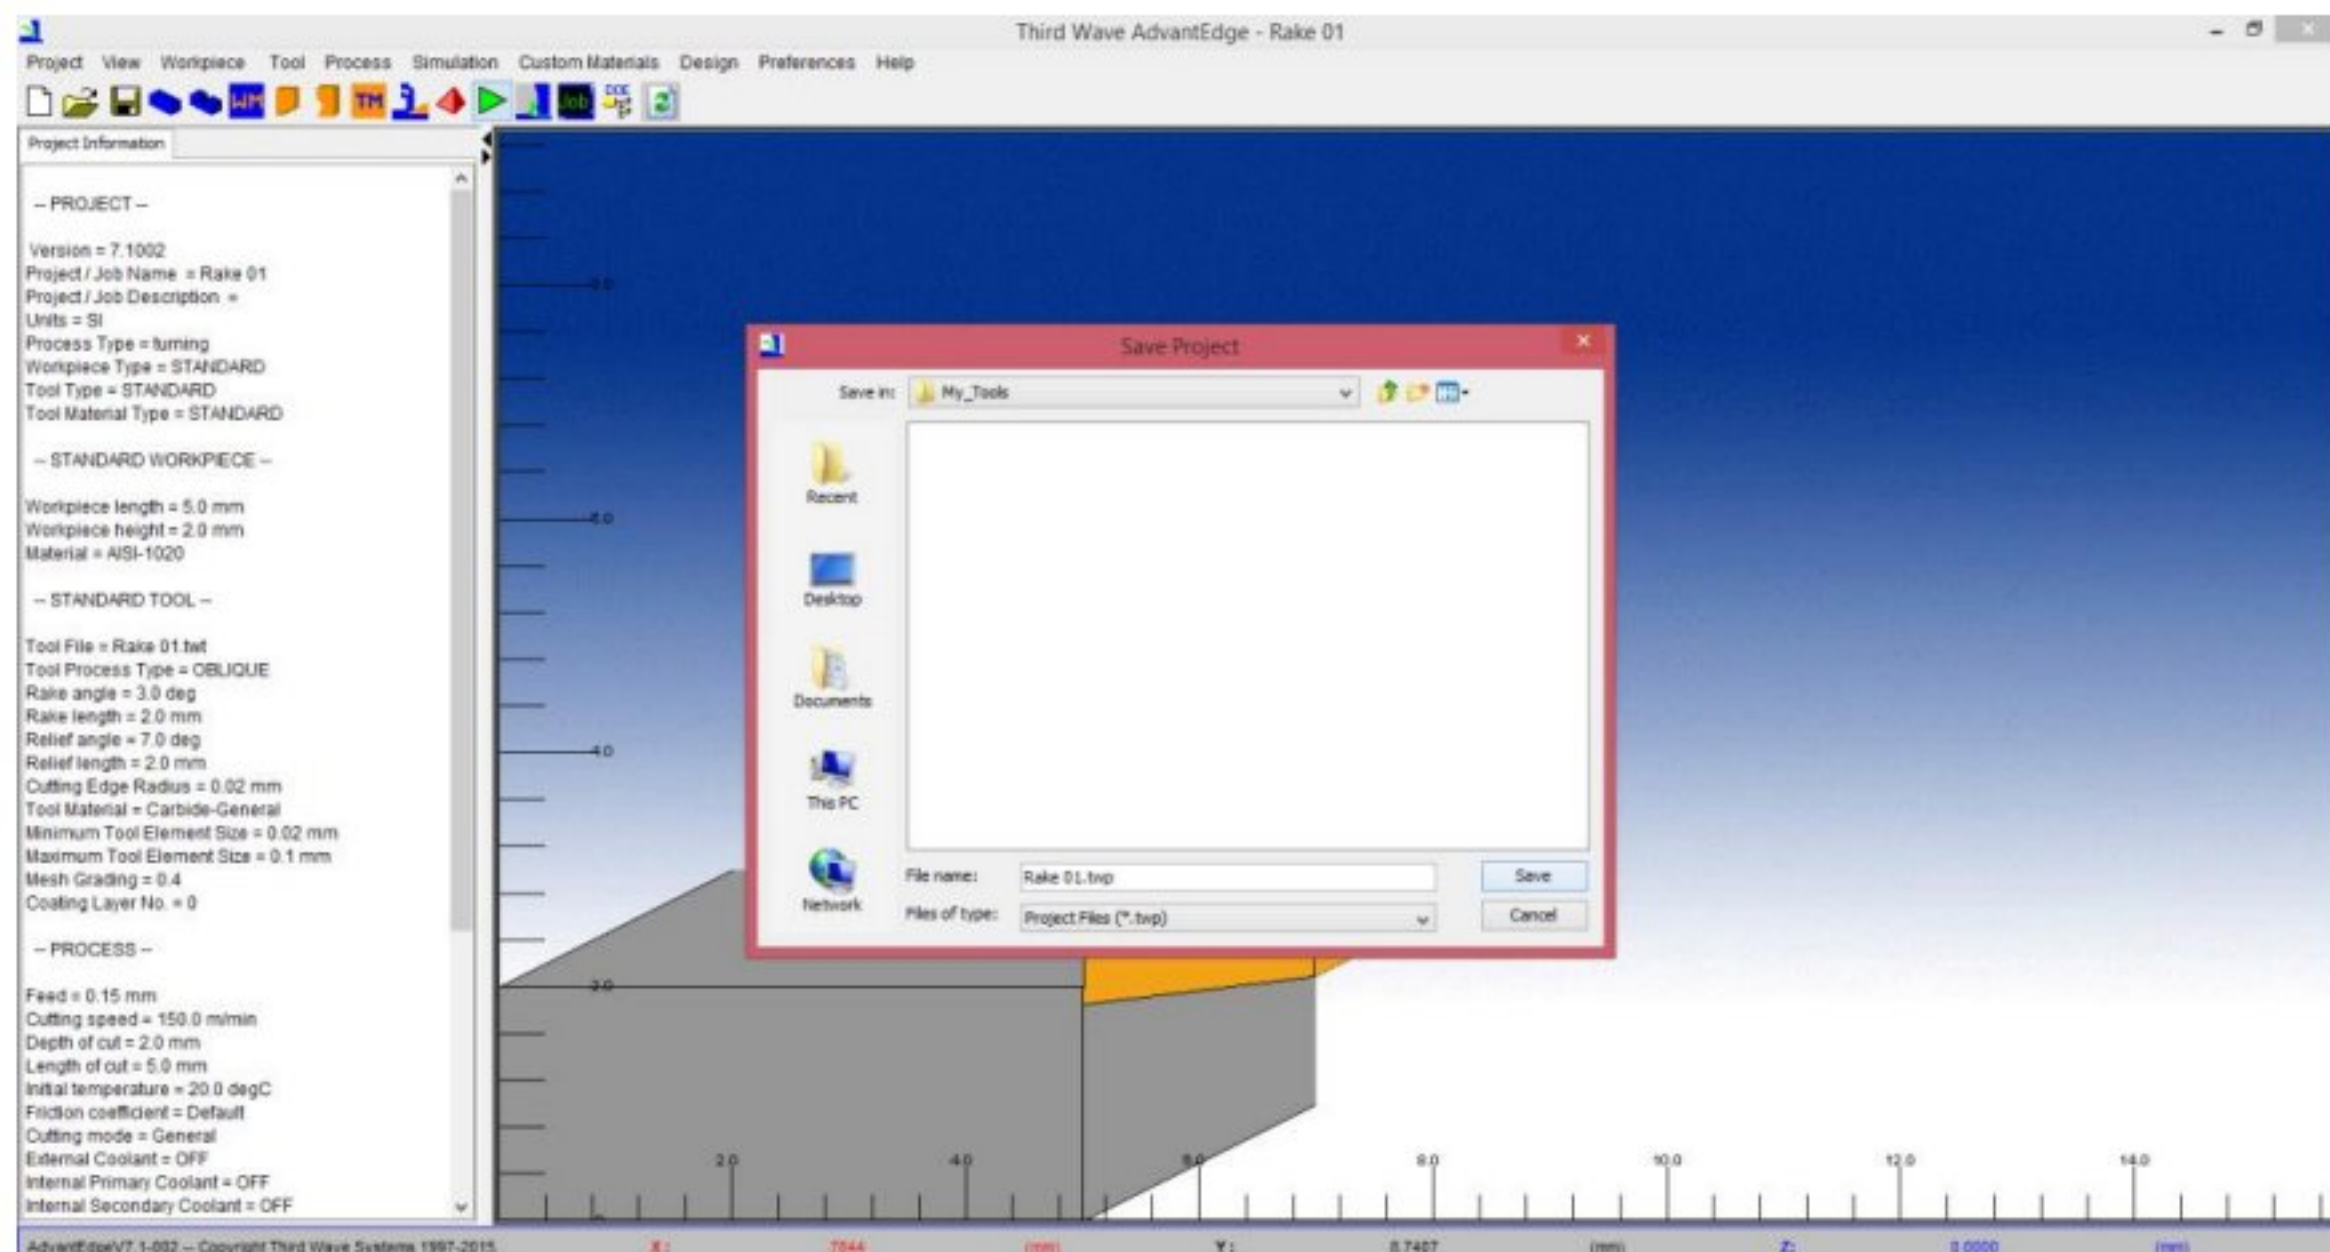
Third Wave AdvantEdge - Rake 01

Project View Workpiece Tool Process Simulation Custom Materials Design Preferences Help

Project Information

-- PROJECT --

Version = 7.1002
Project / Job Name = Rake 01
Project / Job Description =
Units = SI
Process Type = turning
Workpiece Type = STANDARD
Tool Type = STANDARD
Tool Material Type = STANDARD

-- STANDARD WORKPIECE --

Workpiece length = 5.0 mm
Workpiece height = 2.0 mm
Material = AISI-1020

-- STANDARD TOOL --

Tool File = Rake 01.twt
Tool Process Type = OBLIQUE
Rake angle = 3.0 deg
Rake length = 2.0 mm
Relief angle = 7.0 deg
Relief length = 2.0 mm
Cutting Edge Radius = 0.02 mm
Tool Material = Carbide-General
Minimum Tool Element Size = 0.02 mm
Maximum Tool Element Size = 0.1 mm
Mesh Grading = 0.4
Coating Layer No. = 0

-- PROCESS --

Feed = 0.15 mm
Cutting speed = 150.0 m/min
Depth of cut = 2.0 mm
Length of cut = 5.0 mm
Initial temperature = 20.0 degC
Friction coefficient = Default
Cutting mode = General
External Coolant = OFF
Internal Primary Coolant = OFF
Internal Secondary Coolant = OFF

Save Project

Save in: My_Tools

Recent
Desktop
Documents
This PC
Network

File name: Rake 01.twp
Files of type: Project Files (*.twp)
Save
Cancel

8.0
6.0
4.0
2.0
2.0
4.0
6.0
8.0
10.0
12.0
14.0

AdvantEdgeV7.1-002 -- Copyright Third Wave Systems 1997-2015 X: 7044 (mm) Y: 8.7407 (mm) Z: 0.0000 (mm)